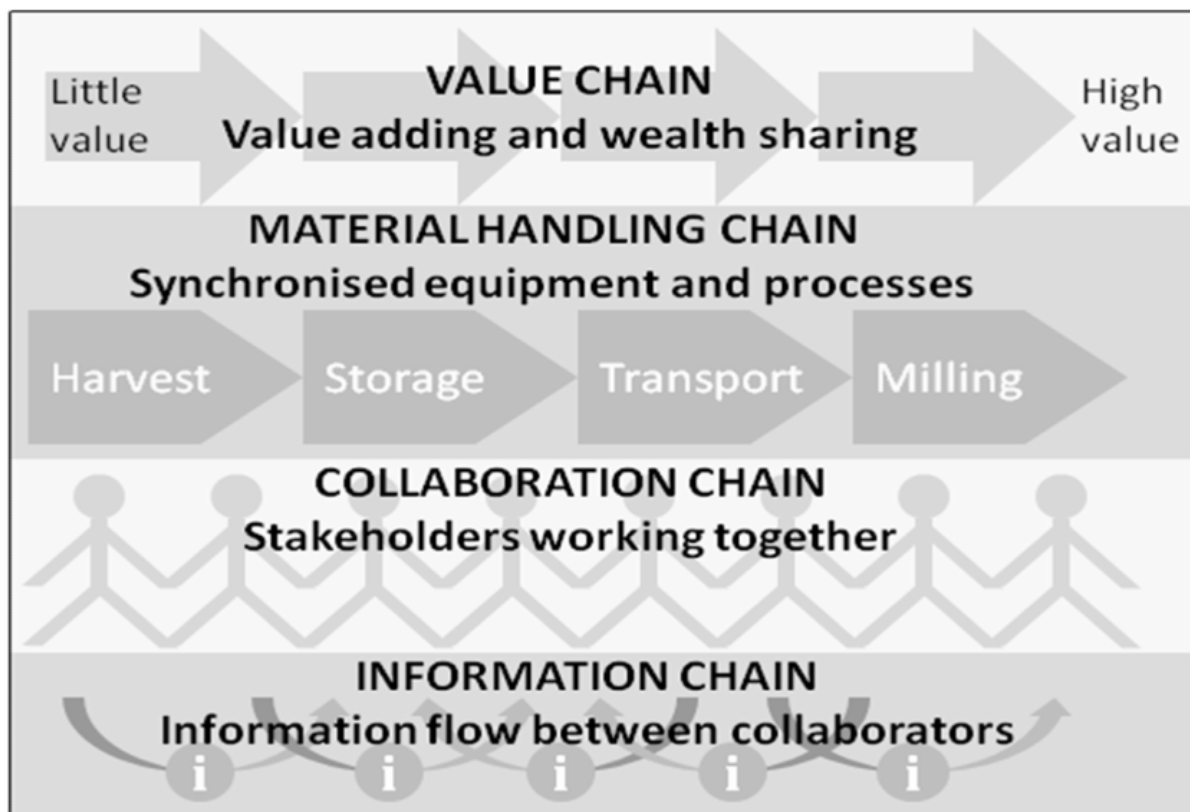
Little value

VALUE CHAIN
Value adding and wealth sharing

High value

MATERIAL HANDLING CHAIN
Synchronised equipment and processes

Harvest

Storage

Transport

Milling

COLLABORATION CHAIN
Stakeholders working together

INFORMATION CHAIN
Information flow between collaborators

i i i i i